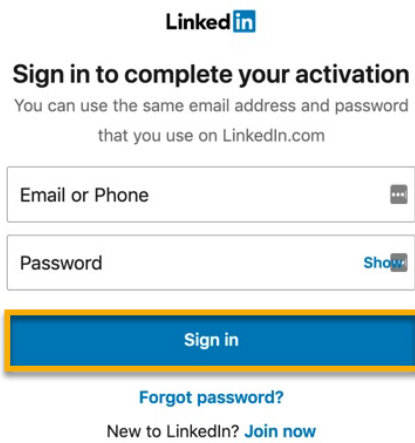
LinkedIn

Sign in to complete your activation

You can use the same email address and password that you use on LinkedIn.com

Email or Phone

Password

Show

Sign in

Forgot password?

New to LinkedIn? Join now